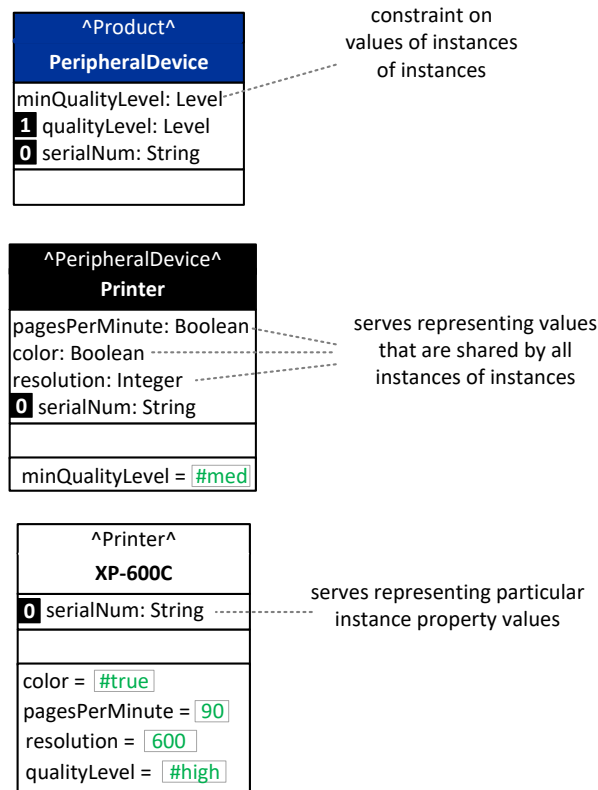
^Product^
PeripheralDevice
minQualityLevel: Level
1 qualityLevel: Level
0 serialNum: String

constraint on values of instances of instances

^PeripheralDevice^
Printer
pagesPerMinute: Boolean
color: Boolean
resolution: Integer
0 serialNum: String
minQualityLevel = #med

serves representing values that are shared by all instances of instances

^Printer^
XP-600C
0 serialNum: String
color = #true
pagesPerMinute = 90
resolution = 600
qualityLevel = #high

serves representing particular instance property values